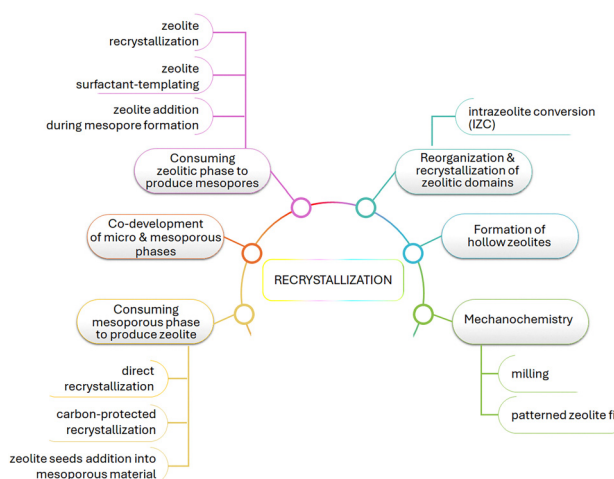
zeolite recrystallization

zeolite surfactant-templating

zeolite addition during mesopore formation

Consuming zeolitic phase to produce mesopores

intrazeolite conversion (IZC)

Reorganization & recrystallization of zeolitic domains

Co-development of micro & mesoporous phases

Formation of hollow zeolites

RECRYSTALLIZATION

Consuming mesoporous phase to produce zeolite

Mechanochemistry

milling

patterned zeolite fi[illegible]

direct recrystallization

carbon-protected recrystallization

zeolite seeds addition into mesoporous material